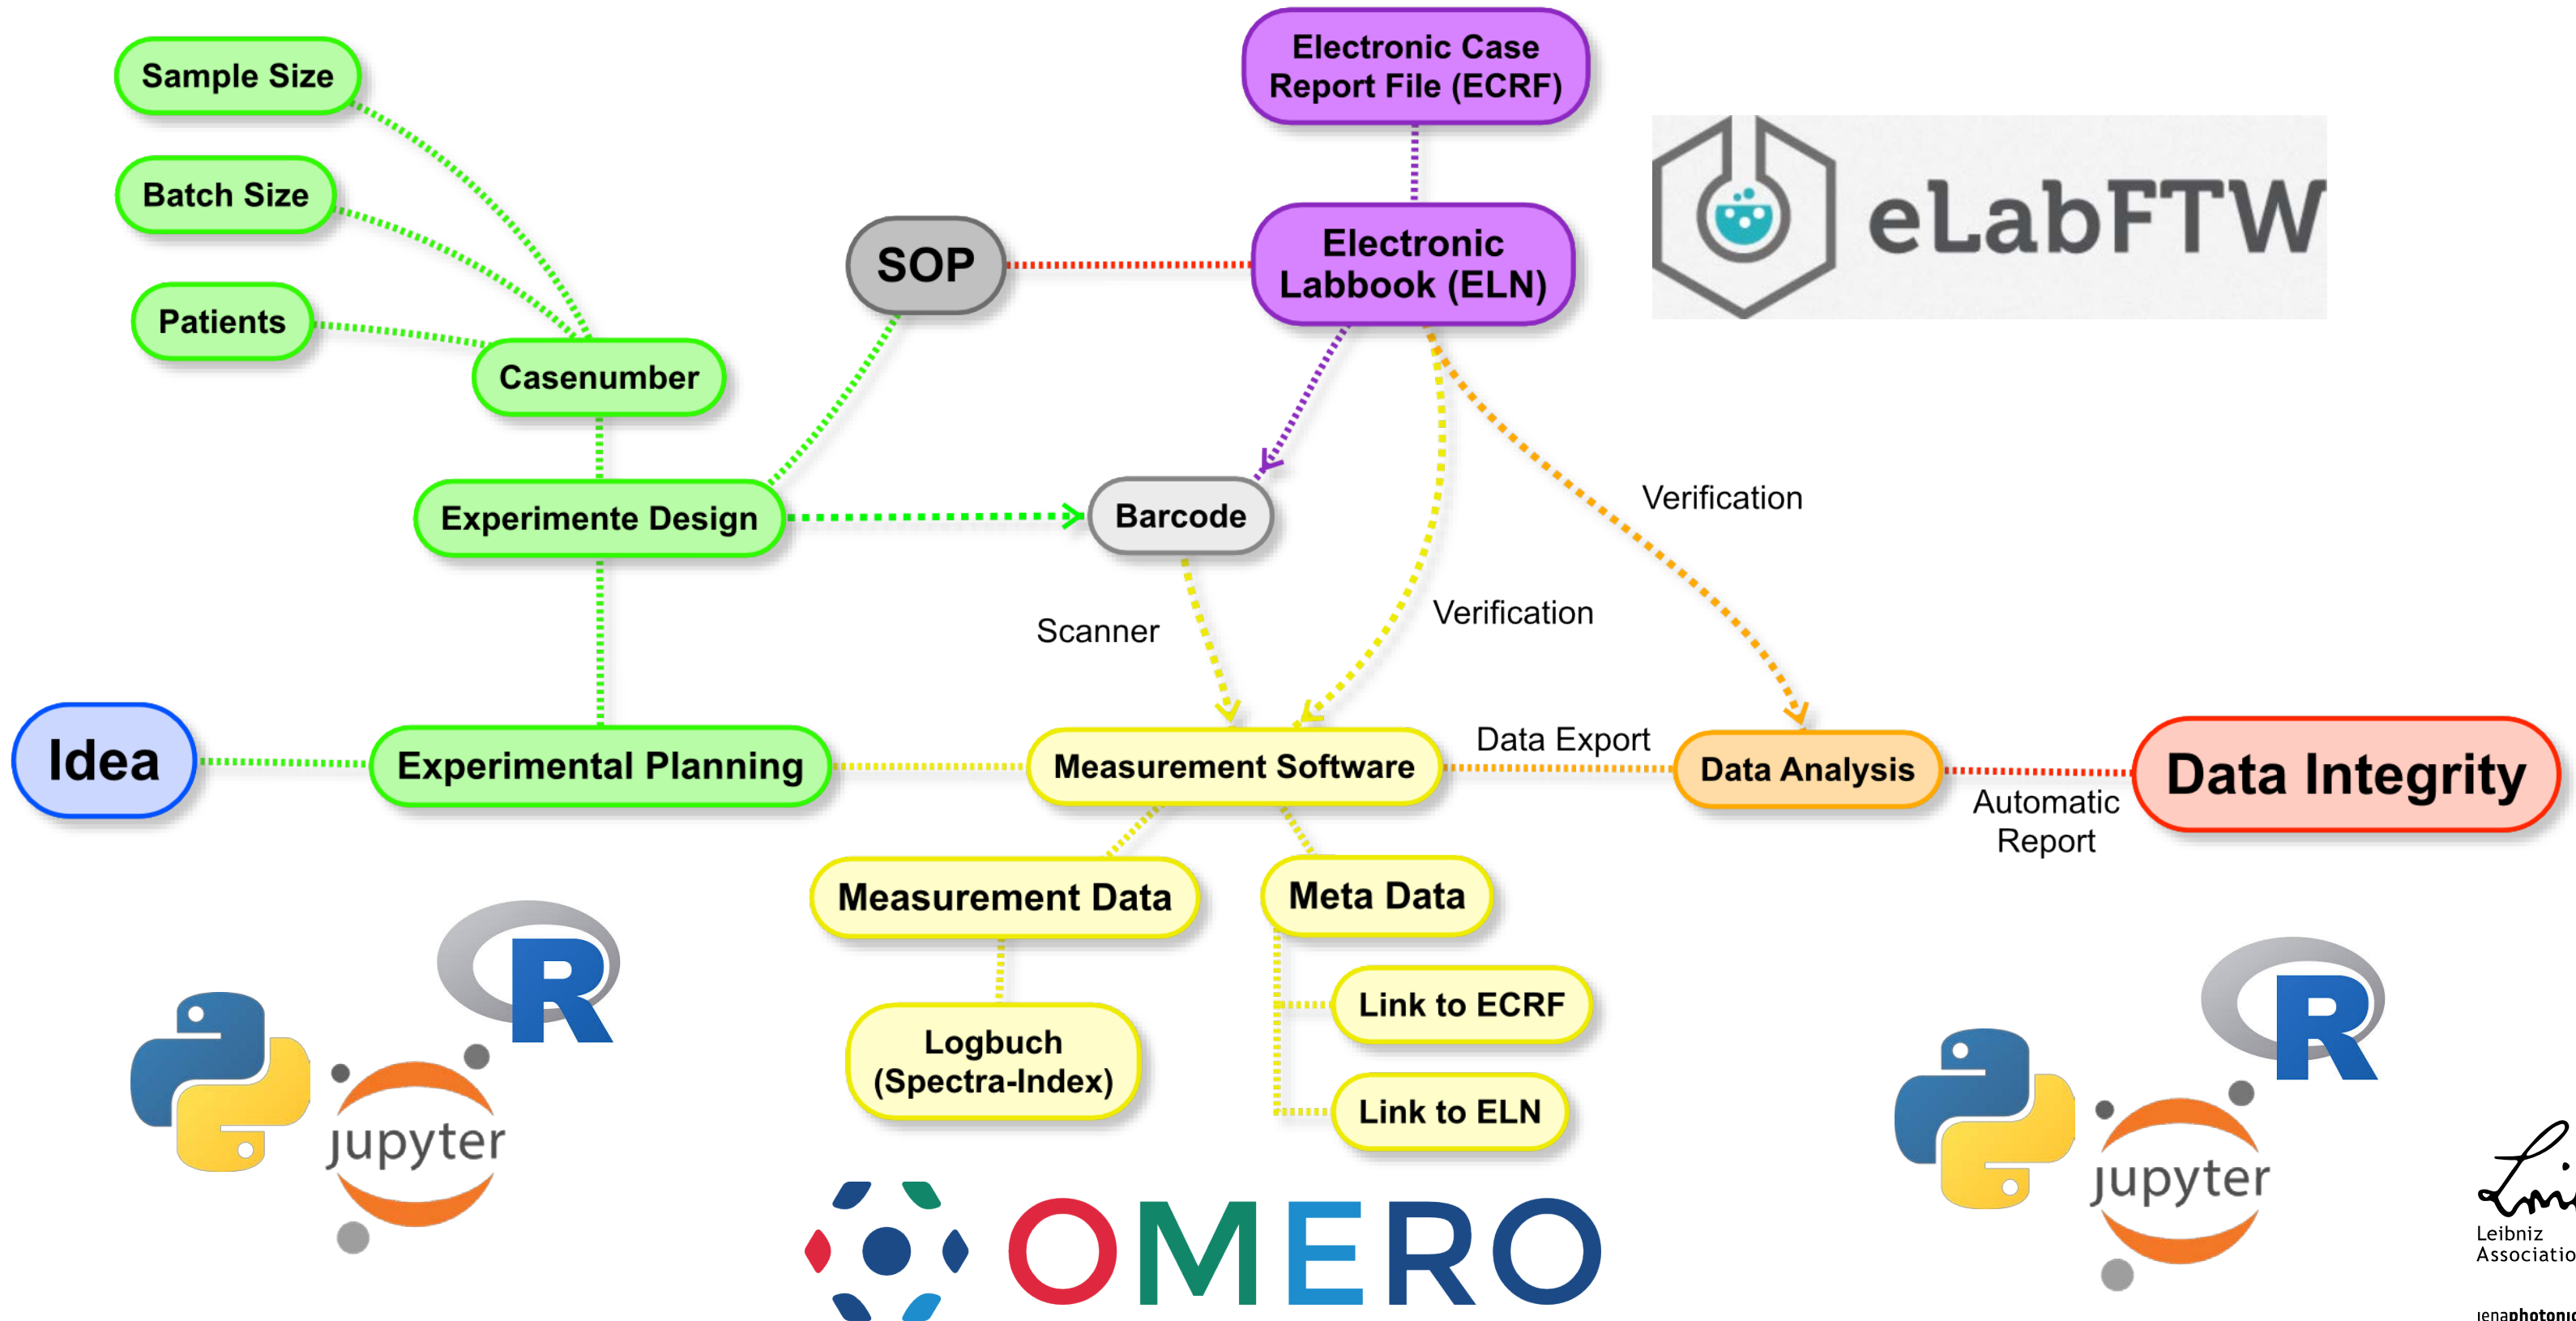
Sample Size

Batch Size

Patients

Casenumber

SOP

Electronic Case Report File (ECRF)

Electronic Labbook (ELN)

eLabFTW

Experimente Design

Barcode

Verification

Scanner

Verification

Idea

Experimental Planning

Measurement Software

Data Export

Data Analysis

Data Integrity

Automatic Report

Measurement Data

Meta Data

Link to ECRF

Link to ELN

Logbuch (Spectra-Index)

R

jupyter

OMERO

R

jupyter

Leibniz Associatio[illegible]

jenaphotonic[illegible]